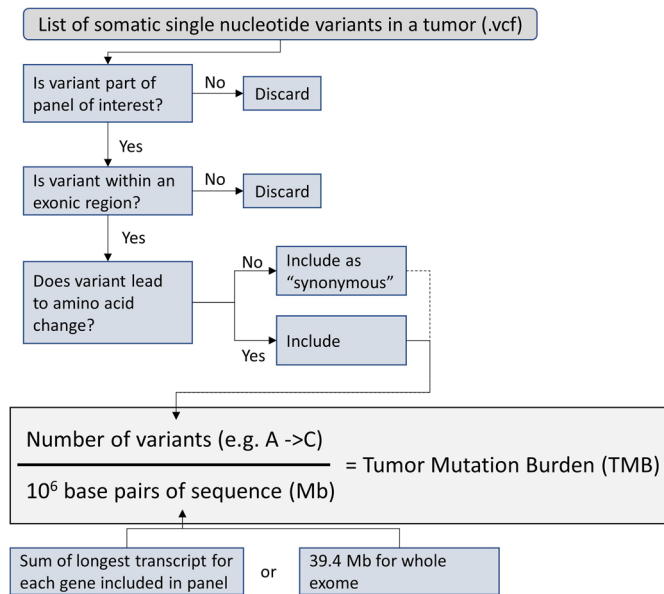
List of somatic single nucleotide variants in a tumor (.vcf)

Is variant part of panel of interest?

No

Discard

Yes

Is variant within an exonic region?

No

Discard

Yes

Does variant lead to amino acid change?

No

Include as "synonymous"

Yes

Include

$\frac{\text{Number of variants (e.g. A ->C)}}{10^6 \text{ base pairs of sequence (Mb)}}$ = Tumor Mutation Burden (TMB)

Sum of longest transcript for each gene included in panel

or

39.4 Mb for whole exome